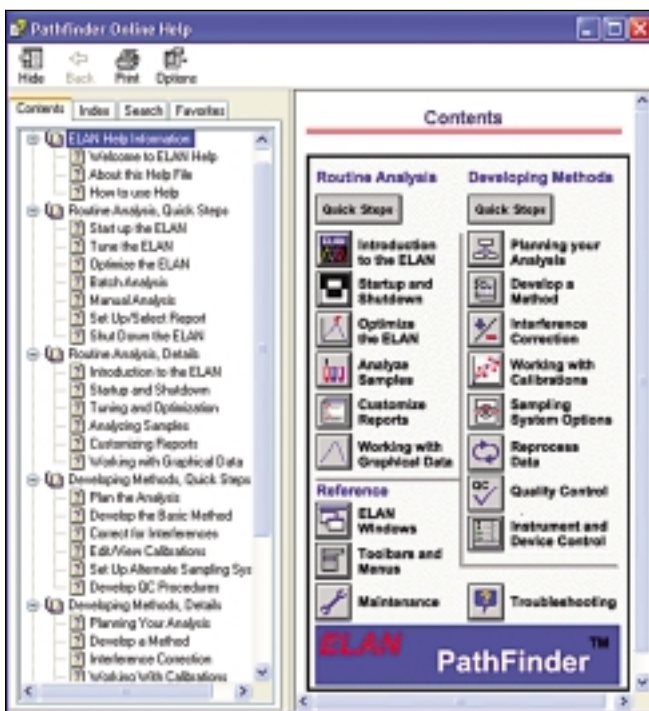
Pathfinder Online Help

Hide Back Print Options

Contents Index Search Favorites

ELAN Help Information
Welcome to ELAN Help
About this Help File
How to use Help
Routine Analysis, Quick Steps
Start up the ELAN
Tune the ELAN
Optimize the ELAN
Batch Analysis
Manual Analysis
Set Up/Select Report
Shut Down the ELAN
Routine Analysis, Details
Introduction to the ELAN
Startup and Shutdown
Tuning and Optimization
Analyzing Samples
Customizing Reports
Working with Graphical Data
Developing Methods, Quick Steps
Plan the Analysis
Develop the Basic Method
Correct for Interferences
Edit/View Calibrations
Set Up Alternate Sampling Sys
Develop QC Procedures
Developing Methods, Details
Planning Your Analysis
Develop a Method
Interference Correction
Working With Calibrations

Contents

Routine Analysis
Quick Steps
Introduction to the ELAN
Startup and Shutdown
Optimize the ELAN
Analyze Samples
Customize Reports
Working with Graphical Data

Developing Methods
Quick Steps
Planning your Analysis
Develop a Method
Interference Correction
Working with Calibrations
Sampling System Options
Reprocess Data
Quality Control
Instrument and Device Control

Reference
ELAN Windows
Toolbars and Menus
Maintenance
Troubleshooting

ELAN PathFinder™